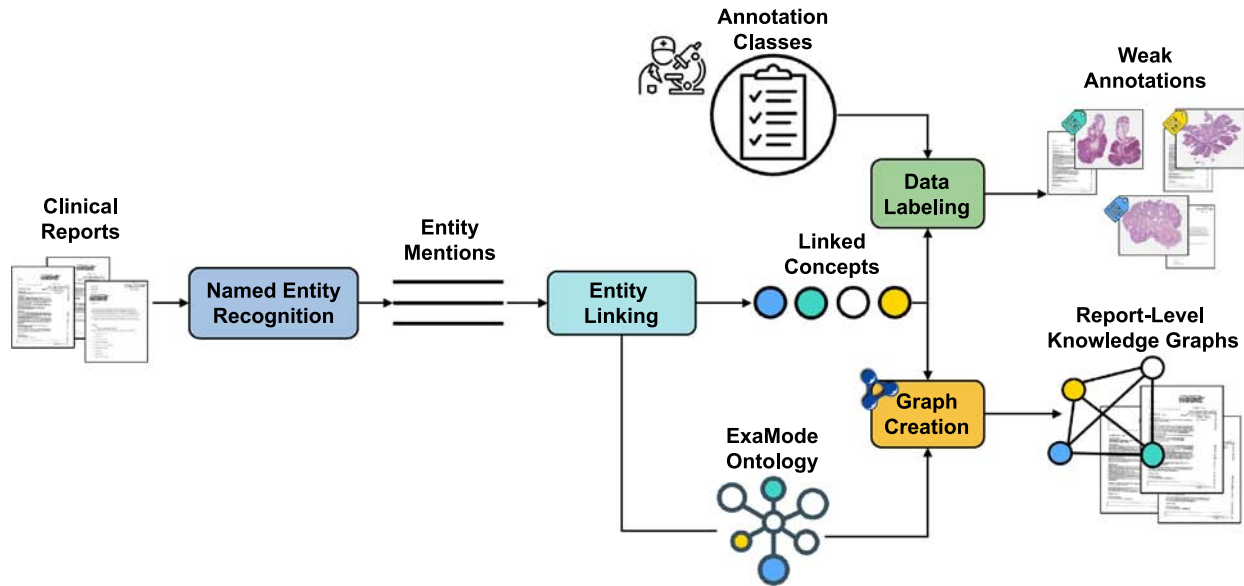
Annotation Classes

Weak Annotations

Clinical Reports

Named Entity Recognition

Entity Mentions

Entity Linking

Linked Concepts

Data Labeling

Report-Level Knowledge Graphs

Graph Creation

ExaMode Ontology